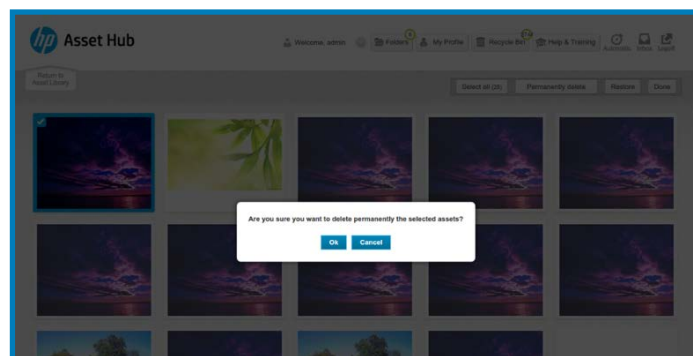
hp Asset Hub

Welcome, admin

Folders

My Profile

Recycle Bin

Help & Training

Activities

Inbox

Logoff

Return to Asset Library

Select all (26)

Permanently delete

Restore

Done

Are you sure you want to delete permanently the selected assets?

Ok

Cancel